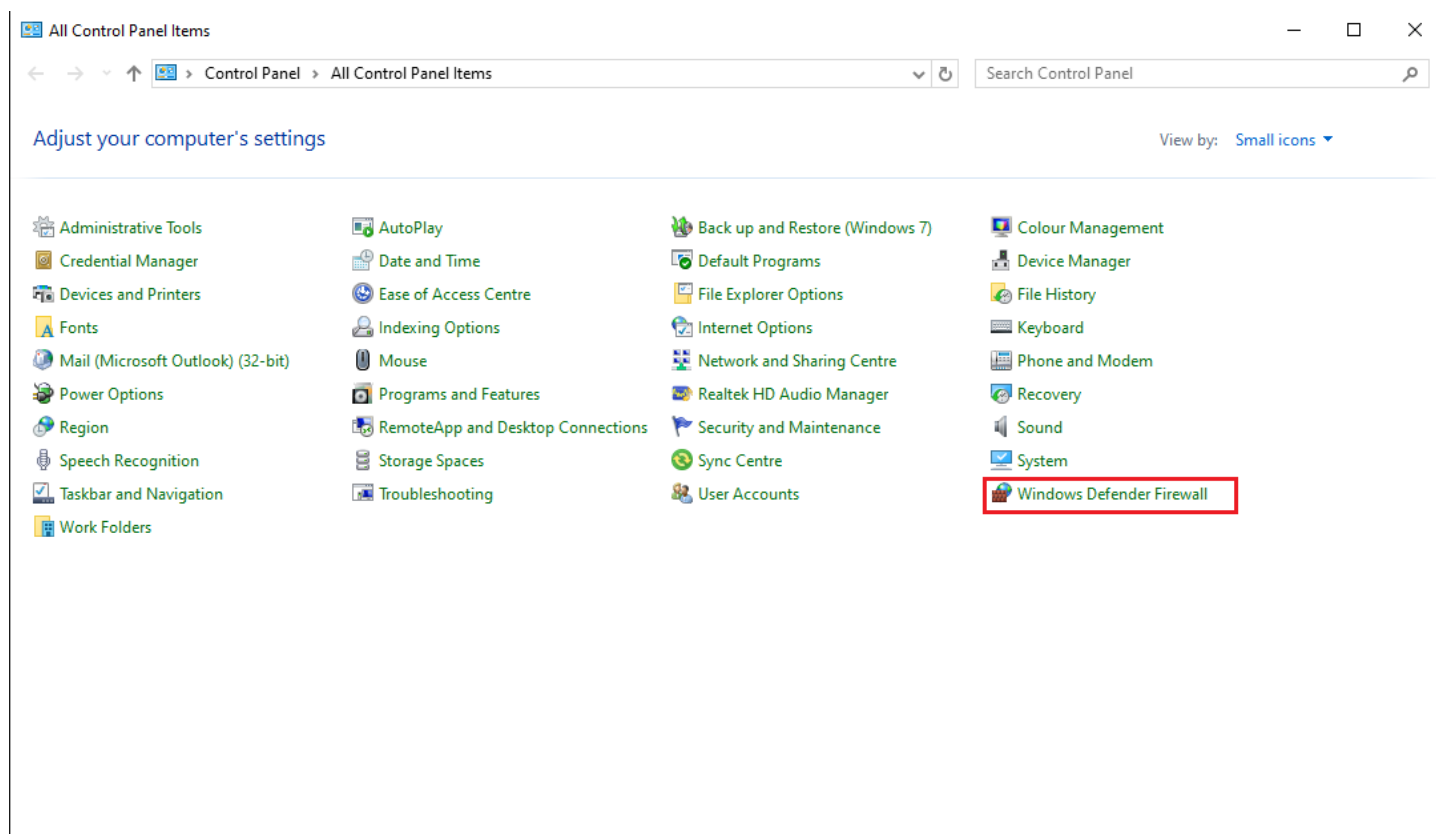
All Control Panel Items

Control Panel > All Control Panel Items

Search Control Panel

Adjust your computer's settings

View by: Small icons

Administrative Tools
Credential Manager
Devices and Printers
Fonts
Mail (Microsoft Outlook) (32-bit)
Power Options
Region
Speech Recognition
Taskbar and Navigation
Work Folders

AutoPlay
Date and Time
Ease of Access Centre
Indexing Options
Mouse
Programs and Features
RemoteApp and Desktop Connections
Storage Spaces
Troubleshooting

Back up and Restore (Windows 7)
Default Programs
File Explorer Options
Internet Options
Network and Sharing Centre
Realtek HD Audio Manager
Security and Maintenance
Sync Centre
User Accounts

Colour Management
Device Manager
File History
Keyboard
Phone and Modem
Recovery
Sound
System
Windows Defender Firewall